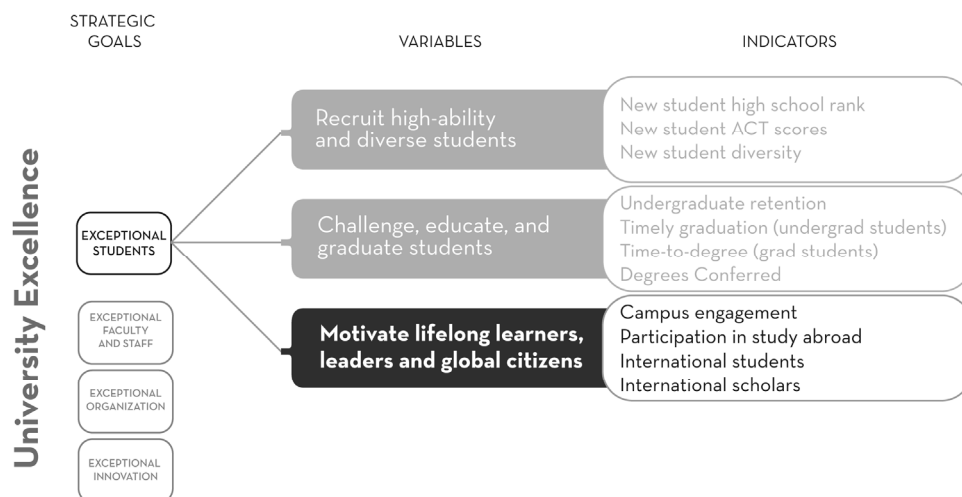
STRATEGIC GOALS

VARIABLES

INDICATORS

University Excellence

EXCEPTIONAL STUDENTS

EXCEPTIONAL FACULTY AND STAFF

EXCEPTIONAL ORGANIZATION

EXCEPTIONAL INNOVATION

Recruit high-ability and diverse students

New student high school rank
New student ACT scores
New student diversity

Challenge, educate, and graduate students

Undergraduate retention
Timely graduation (undergrad students)
Time-to-degree (grad students)
Degrees Conferred

Motivate lifelong learners, leaders and global citizens

Campus engagement
Participation in study abroad
International students
International scholars